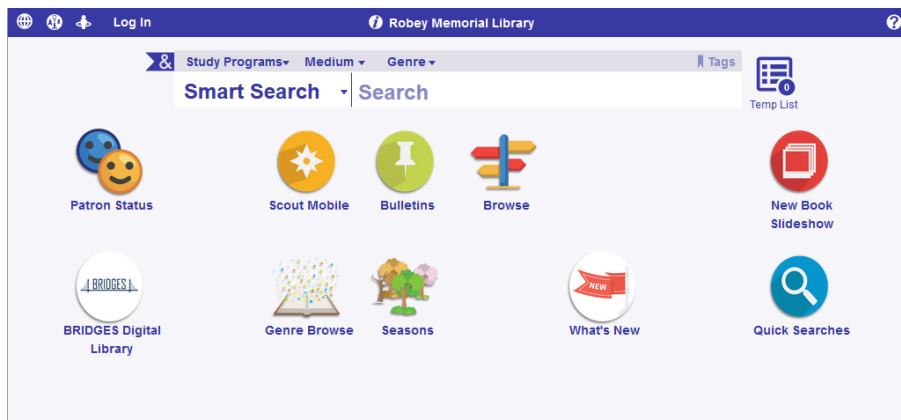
Log In

Robey Memorial Library

&

Study Programs

Medium

Genre

Tags

Smart Search

Search

0

Temp List

Patron Status

Scout Mobile

Bulletins

Browse

New Book Slideshow

BRIDGES

BRIDGES Digital Library

Genre Browse

Seasons

NEW

What's New

Quick Searches